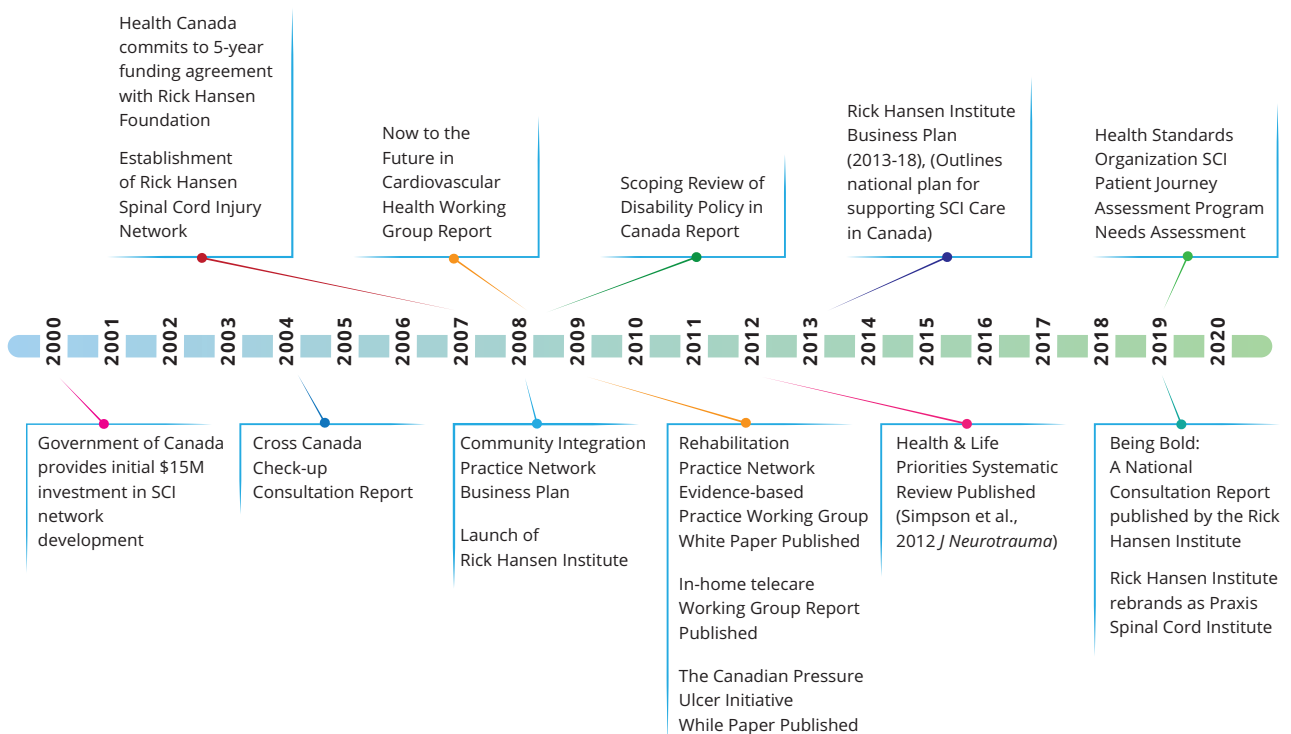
Health Canada commits to 5-year funding agreement with Rick Hansen Foundation

Establishment of Rick Hansen Spinal Cord Injury Network

Now to the Future in Cardiovascular Health Working Group Report

Scoping Review of Disability Policy in Canada Report

Rick Hansen Institute Business Plan (2013-18), (Outlines national plan for supporting SCI Care in Canada)

Health Standards Organization SCI Patient Journey Assessment Program Needs Assessment

2000 2001 2002 2003 2004 2005 2006 2007 2008 2009 2010 2011 2012 2013 2014 2015 2016 2017 2018 2019 2020

Government of Canada provides initial $15M investment in SCI network development

Cross Canada Check-up Consultation Report

Community Integration Practice Network Business Plan

Launch of Rick Hansen Institute

Rehabilitation Practice Network Evidence-based Practice Working Group White Paper Published

In-home telecare Working Group Report Published

The Canadian Pressure Ulcer Initiative While Paper Published

Health & Life Priorities Systematic Review Published (Simpson et al., 2012 *J Neurotrauma*)

Being Bold: A National Consultation Report published by the Rick Hansen Institute

Rick Hansen Institute rebrands as Praxis Spinal Cord Institute